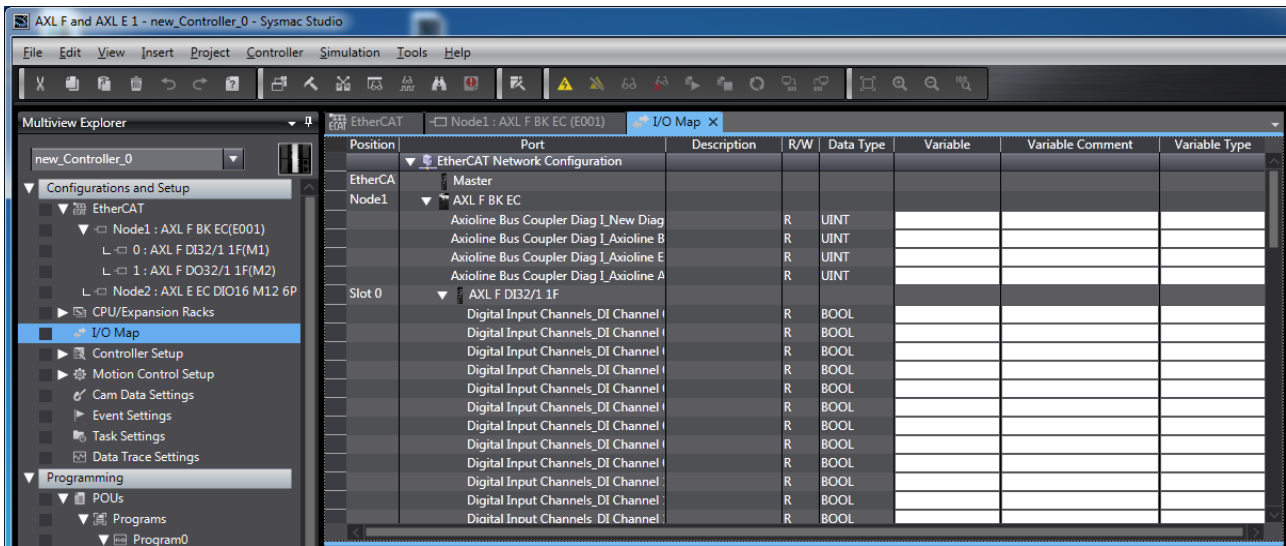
AXL F and AXL E 1 - new_Controller_0 - Sysmac Studio

File Edit View Insert Project Controller Simulation Tools Help

Multiview Explorer

new_Controller_0

Configurations and Setup
EtherCAT
Node1 : AXL F BK EC(E001)
0 : AXL F DI32/1 1F(M1)
1 : AXL F DO32/1 1F(M2)
Node2 : AXL E EC DIO16 M12 6P
CPU/Expansion Racks
I/O Map
Controller Setup
Motion Control Setup
Cam Data Settings
Event Settings
Task Settings
Data Trace Settings
Programming
POUs
Programs
Program0

EtherCAT | Node1 : AXL F BK EC (E001) | I/O Map

| Position | Port | Description | R/W | Data Type | Variable | Variable Comment | Variable Type |
|---|---|---|---|---|---|---|---|
| | EtherCAT Network Configuration | | | | | | |
| EtherCA | Master | | | | | | |
| Node1 | AXL F BK EC | | | | | | |
| | Axioline Bus Coupler Diag I_New Diag | | R | UINT | | | |
| | Axioline Bus Coupler Diag I_Axioline B | | R | UINT | | | |
| | Axioline Bus Coupler Diag I_Axioline E | | R | UINT | | | |
| | Axioline Bus Coupler Diag I_Axioline A | | R | UINT | | | |
| Slot 0 | AXL F DI32/1 1F | | | | | | |
| | Digital Input Channels_DI Channel | | R | BOOL | | | |
| | Digital Input Channels_DI Channel | | R | BOOL | | | |
| | Digital Input Channels_DI Channel | | R | BOOL | | | |
| | Digital Input Channels_DI Channel | | R | BOOL | | | |
| | Digital Input Channels_DI Channel | | R | BOOL | | | |
| | Digital Input Channels_DI Channel | | R | BOOL | | | |
| | Digital Input Channels_DI Channel | | R | BOOL | | | |
| | Digital Input Channels_DI Channel | | R | BOOL | | | |
| | Digital Input Channels_DI Channel | | R | BOOL | | | |
| | Digital Input Channels_DI Channel | | R | BOOL | | | |
| | Digital Input Channels_DI Channel | | R | BOOL | | | |
| | Digital Input Channels_DI Channel | | R | BOOL | | | |
| | Digital Input Channels_DI Channel | | R | BOOL | | | |